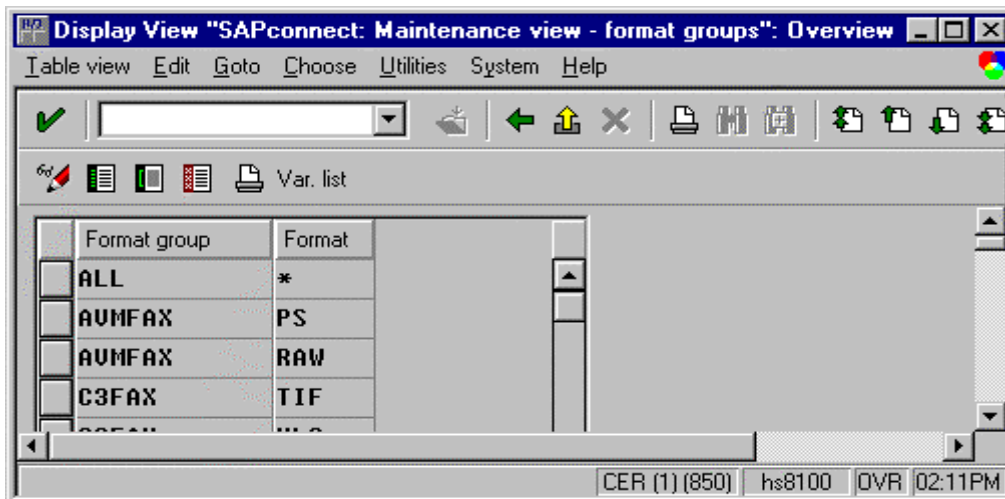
Display View "SAPconnect: Maintenance view - format groups": Overview

Table view Edit Goto Choose Utilities System Help

Var. list

| Format group | Format |
|---|---|
| ALL | * |
| AVMFAX | PS |
| AVMFAX | RAW |
| C3FAX | TIF |
| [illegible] | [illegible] |

CER (1) (850) hs8100 OVR 02:11PM